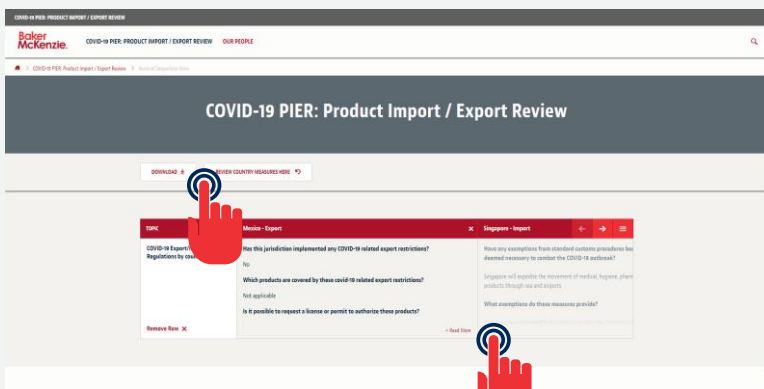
COVID-19 PIER: PRODUCT IMPORT / EXPORT REVIEW

Baker McKenzie.

COVID-19 PIER: PRODUCT IMPORT / EXPORT REVIEW

OUR PEOPLE

COVID-19 PIER: Product Import / Export Review > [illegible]

COVID-19 PIER: Product Import / Export Review

DOWNLOAD

REVIEW COUNTRY MEASURES HERE

| TOPIC | Mexico - Export | Singapore - Import |
|---|---|---|
| COVID-19 Export/ Regulations by cou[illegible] | Has this jurisdiction implemented any COVID-19 related export restrictions? No Which products are covered by these covid-19 related export restrictions? Not applicable Is it possible to request a license or permit to authorize these products? | Have any exemptions from standard customs procedures be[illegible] deemed necessary to combat the COVID-19 outbreak? Singapore will expedite the movement of medical, hygiene, pharm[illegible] products through sea and airports. What exemptions do these measures provide? |
| Remove Row | + Read View | |